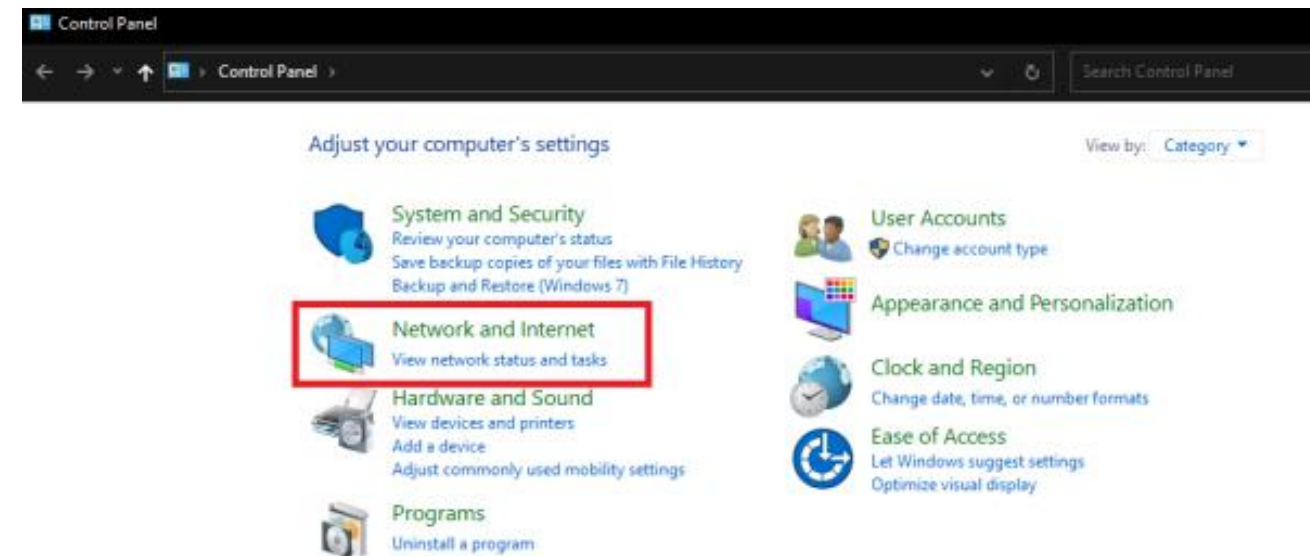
Control Panel

Control Panel >

Search Control Panel

Adjust your computer's settings

View by: Category

System and Security
Review your computer's status
Save backup copies of your files with File History
Backup and Restore (Windows 7)

Network and Internet
View network status and tasks

Hardware and Sound
View devices and printers
Add a device
Adjust commonly used mobility settings

Programs
Uninstall a program

User Accounts
Change account type

Appearance and Personalization

Clock and Region
Change date, time, or number formats

Ease of Access
Let Windows suggest settings
Optimize visual display